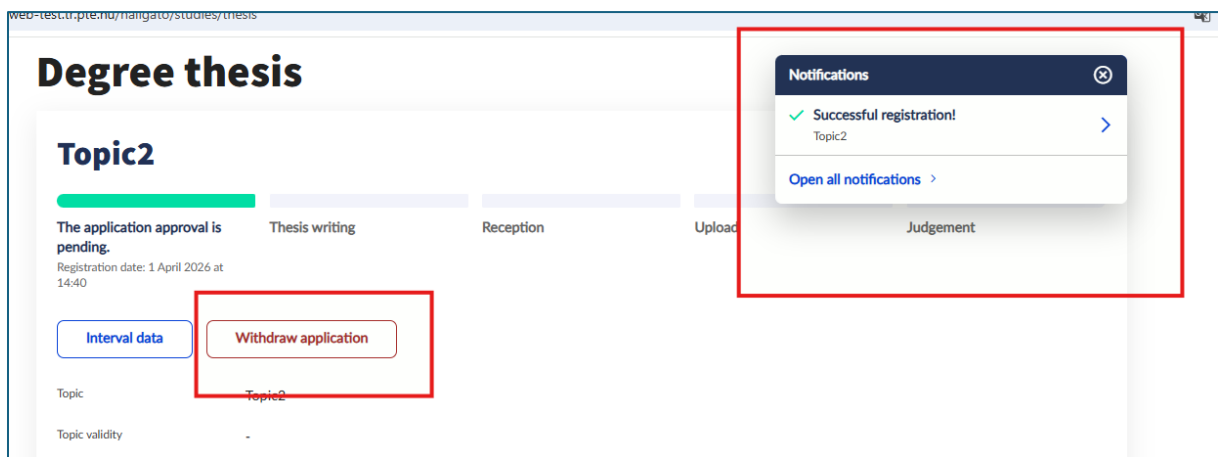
web-test.tr.pte.hu/hallgato/studies/thesis

Degree thesis

Topic2

The application approval is pending.
Registration date: 1 April 2026 at 14:40

Thesis writing

Reception

Upload

Judgement

Interval data

Withdraw application

Topic Topic2

Topic validity -

Notifications

Successful registration!
Topic2

Open all notifications